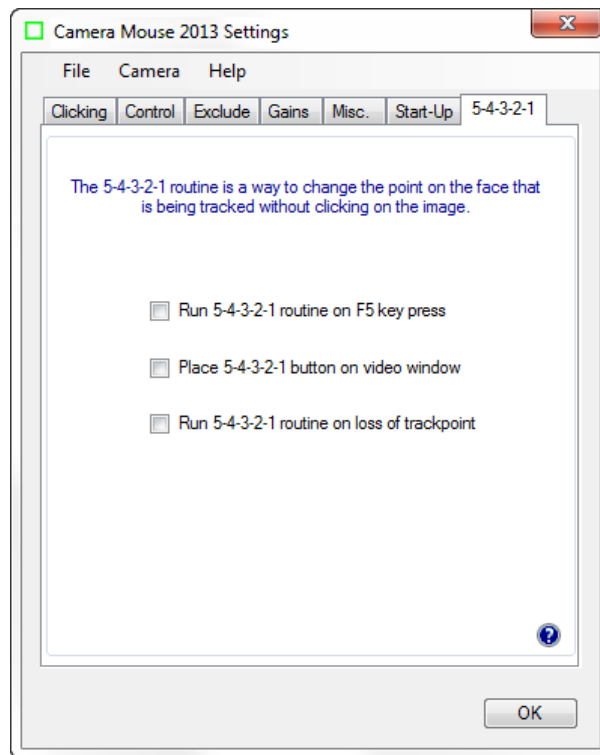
Camera Mouse 2013 Settings

File Camera Help

Clicking | Control | Exclude | Gains | Misc. | Start-Up | 5-4-3-2-1

The 5-4-3-2-1 routine is a way to change the point on the face that is being tracked without clicking on the image.

Run 5-4-3-2-1 routine on F5 key press

Place 5-4-3-2-1 button on video window

Run 5-4-3-2-1 routine on loss of trackpoint

OK